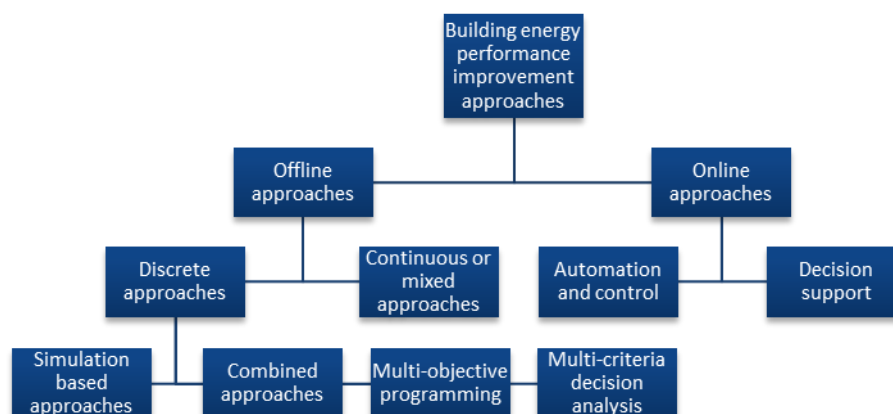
Building energy performance improvement approaches

Offline approaches

Online approaches

Discrete approaches

Continuous or mixed approaches

Automation and control

Decision support

Simulation based approaches

Combined approaches

Multi-objective programming

Multi-criteria decision analysis